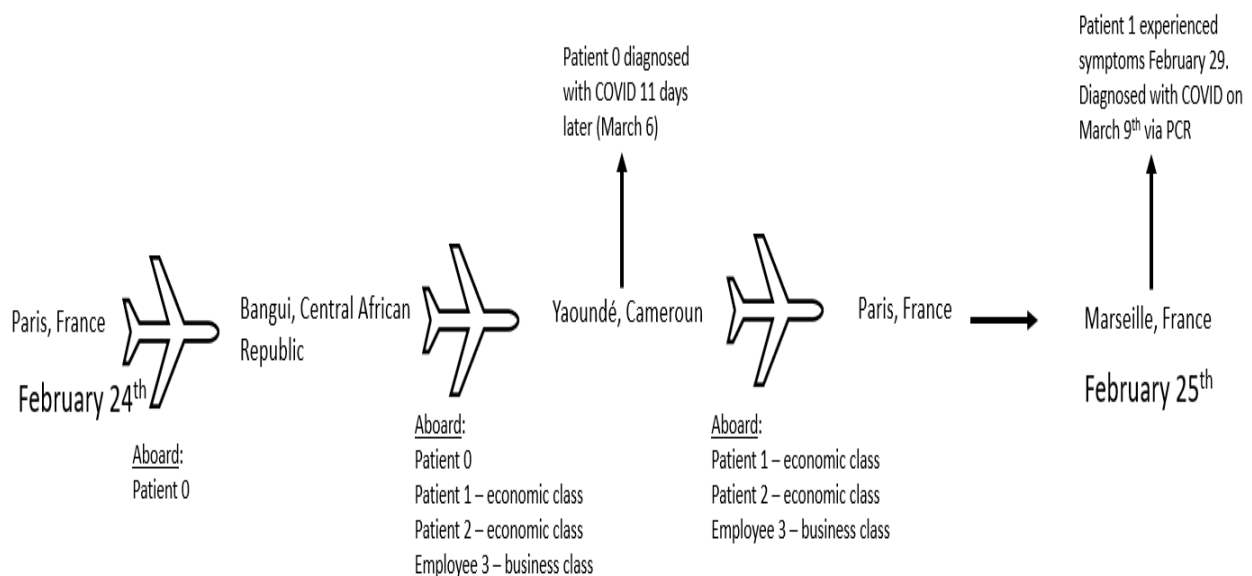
Patient 0 diagnosed with COVID 11 days later (March 6)

Patient 1 experienced symptoms February 29. Diagnosed with COVID on March 9$^{th}$ via PCR

Paris, France

February 24$^{th}$

Aboard:
Patient 0

Bangui, Central African Republic

Aboard:
Patient 0
Patient 1 – economic class
Patient 2 – economic class
Employee 3 – business class

Yaoundé, Cameroun

Aboard:
Patient 1 – economic class
Patient 2 – economic class
Employee 3 – business class

Paris, France

Marseille, France

February 25$^{th}$